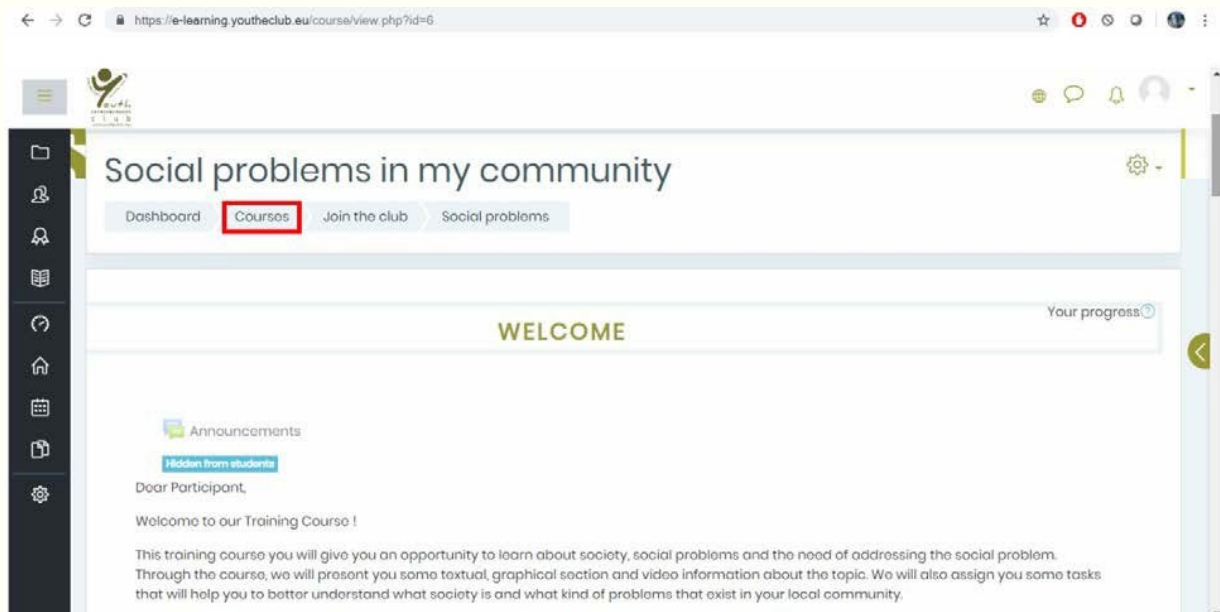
https://e-learning.youtheclub.eu/course/view.php?id=6

Youth CLUB

Social problems in my community

Dashboard Courses Join the club Social problems

Your progress

WELCOME

Announcements

Hidden from students

Dear Participant,

Welcome to our Training Course !

This training course you will give you an opportunity to learn about society, social problems and the need of addressing the social problem. Through the course, we will present you some textual, graphical section and video information about the topic. We will also assign you some tasks that will help you to better understand what society is and what kind of problems that exist in your local community.